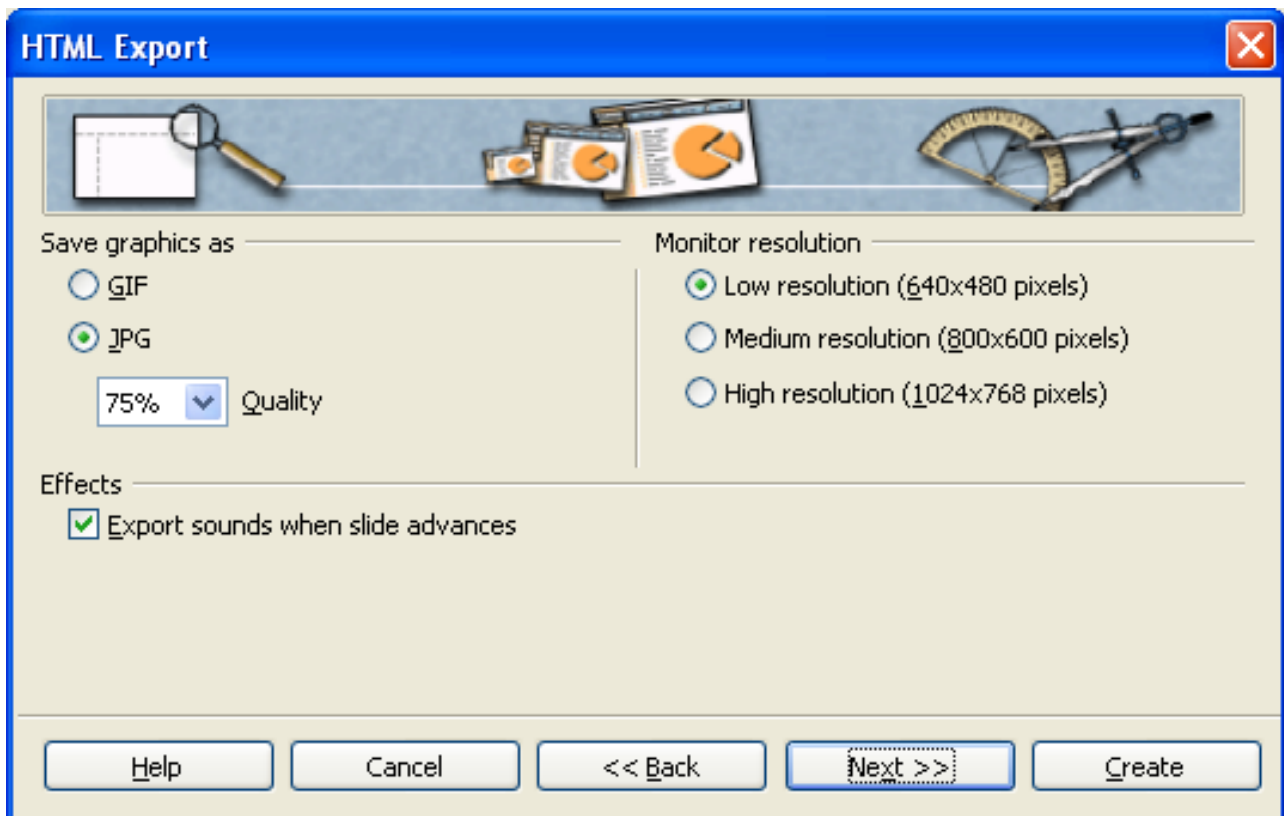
HTML Export

Save graphics as

GIF

JPG

75% Quality

Monitor resolution

Low resolution (640x480 pixels)

Medium resolution (800x600 pixels)

High resolution (1024x768 pixels)

Effects

Export sounds when slide advances

Help Cancel << Back Next >> Create